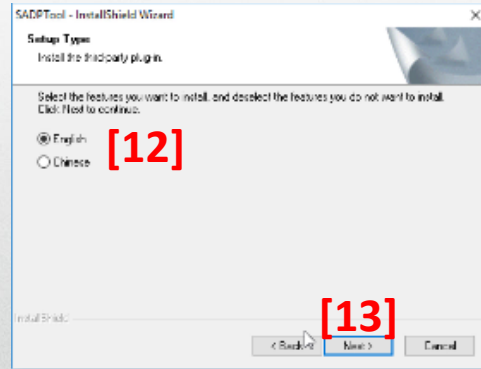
SADPTool - InstallShield Wizard

Setup Type
Install the third-party plugin.

Select the features you want to install, and deselect the features you do not want to install. Click Next to continue.

English
Chinese

[12]

InstallShield

[13]

< Back
Next >
Cancel